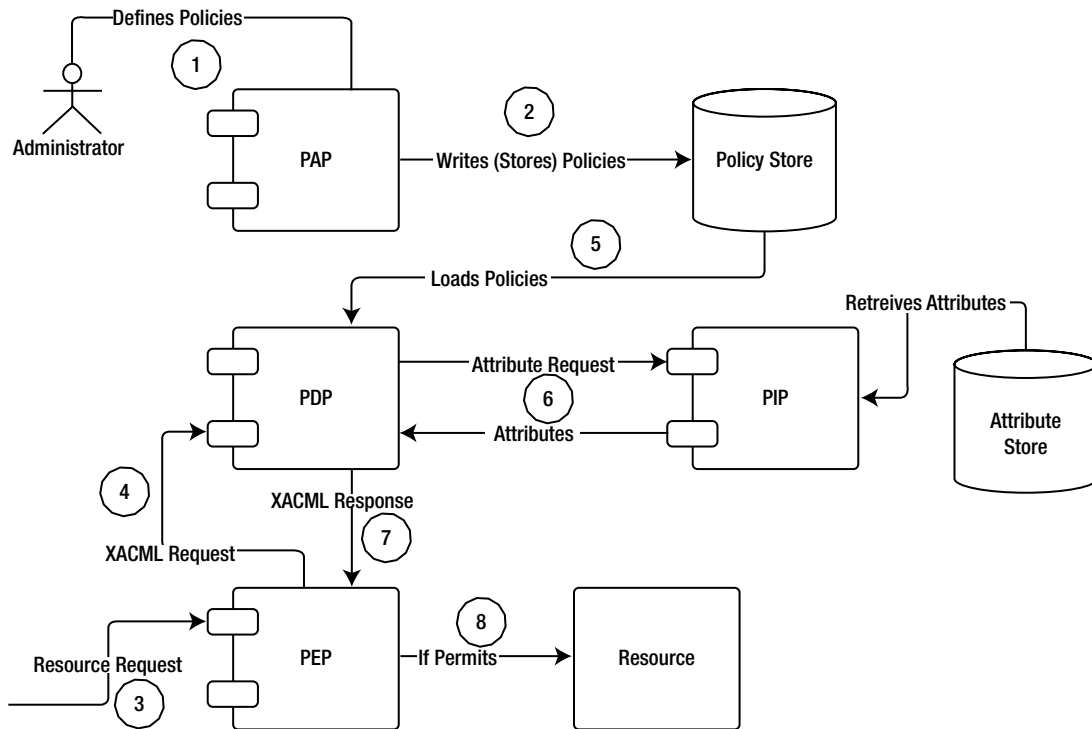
Defines Policies

1

Administrator

PAP

2

Writes (Stores) Policies

Policy Store

5

Loads Policies

Retreives Attributes

PDP

Attribute Request

6

PIP

Attributes

Attribute Store

4

XACML Response

7

XACML Request

8

Resource Request

PEP

If Permits

Resource

3